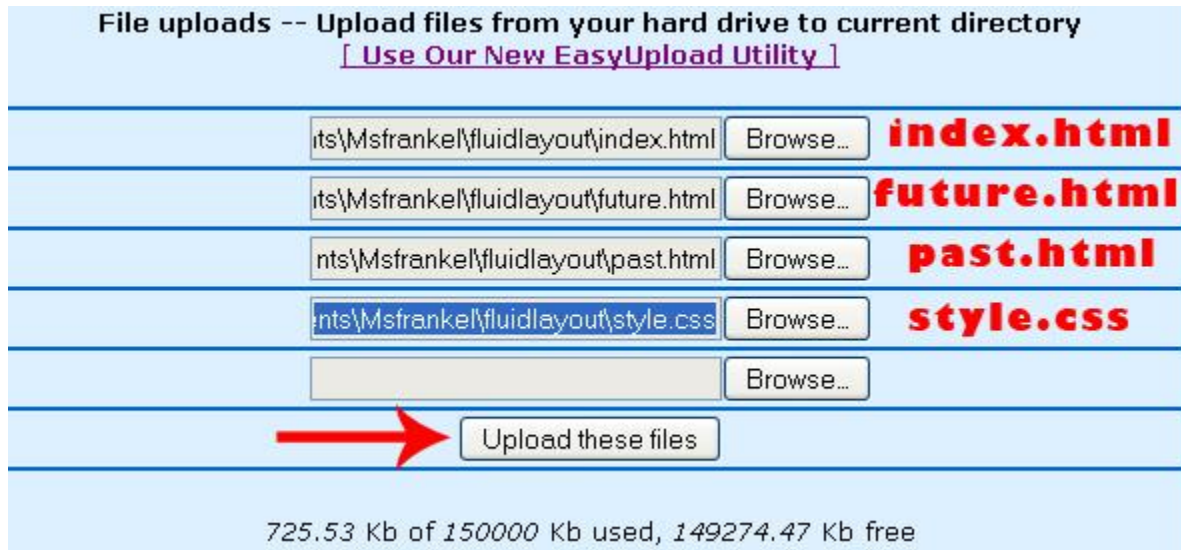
File uploads -- Upload files from your hard drive to current directory
[ Use Our New EasyUpload Utility ]

its\Msfrankel\fluidlayout\index.html Browse... index.html

its\Msfrankel\fluidlayout\future.html Browse... future.html

nts\Msfrankel\fluidlayout\past.html Browse... past.html

ents\Msfrankel\fluidlayout\style.css Browse... style.css

Browse...

Upload these files

725.53 Kb of 150000 Kb used, 149274.47 Kb free